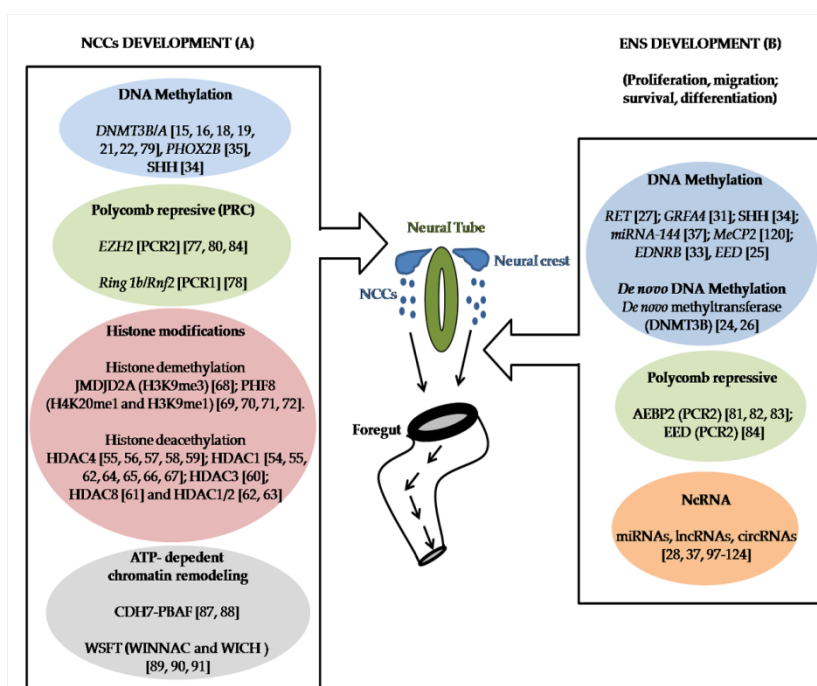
NCCs DEVELOPMENT (A)

DNA Methylation

DNMT3B/A [15, 16, 18, 19, 21, 22, 79], PHOX2B [35], SHH [34]

Polycomb represive (PRC)

EZH2 [PCR2] [77, 80, 84]

Ring 1b/Rnf2 [PCR1] [78]

Histone modifications

Histone demethylation
JMJD2A (H3K9me3) [68]; PHF8 (H4K20me1 and H3K9me1) [69, 70, 71, 72].

Histone deacetylation
HDAC4 [55, 56, 57, 58, 59]; HDAC1 [54, 55, 62, 64, 65, 66, 67]; HDAC3 [60]; HDAC8 [61] and HDAC1/2 [62, 63]

ATP- depedent chromatin remodeling

CDH7-PBAF [87, 88]

WSFT (WINNAC and WICH ) [89, 90, 91]

Neural Tube

Neural crest

NCCs

Foregut

ENS DEVELOPMENT (B)

(Proliferation, migration; survival, differentiation)

DNA Methylation

RET [27]; GRFA4 [31]; SHH [34]; miRNA-144 [37]; MeCP2 [120]; EDNRB [33], EED [25]

De novo DNA Methylation
De novo methyltransferase (DNMT3B) [24, 26]

Polycomb repressive

AEBP2 (PCR2) [81, 82, 83]; EED (PCR2) [84]

NcRNA

miRNAs, lncRNAs, circRNAs [28, 37, 97-124]